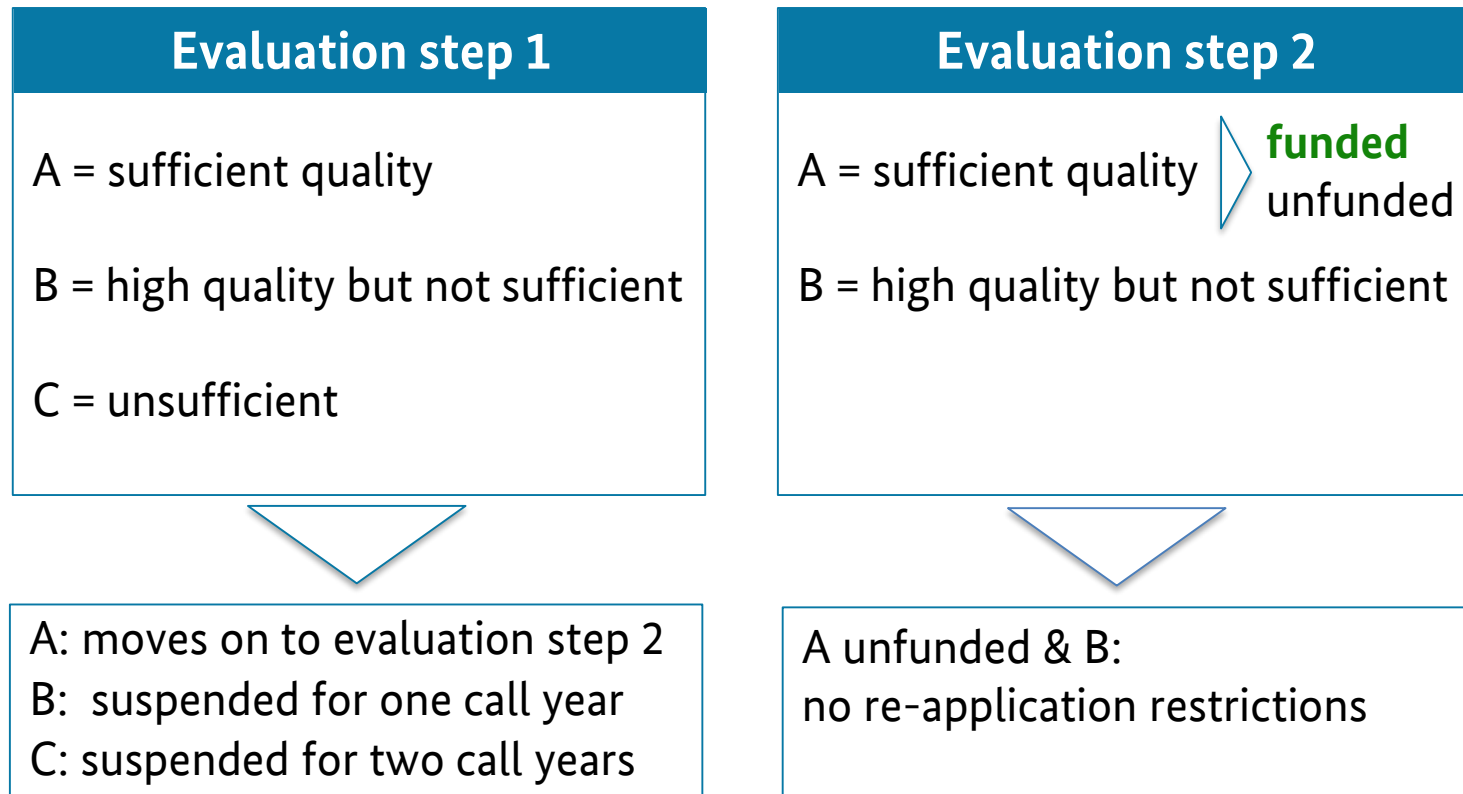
Evaluation step 1

A = sufficient quality

B = high quality but not sufficient

C = unsufficient

A: moves on to evaluation step 2
B: suspended for one call year
C: suspended for two call years

Evaluation step 2

A = sufficient quality

funded
unfunded

B = high quality but not sufficient

A unfunded & B:
no re-application restrictions